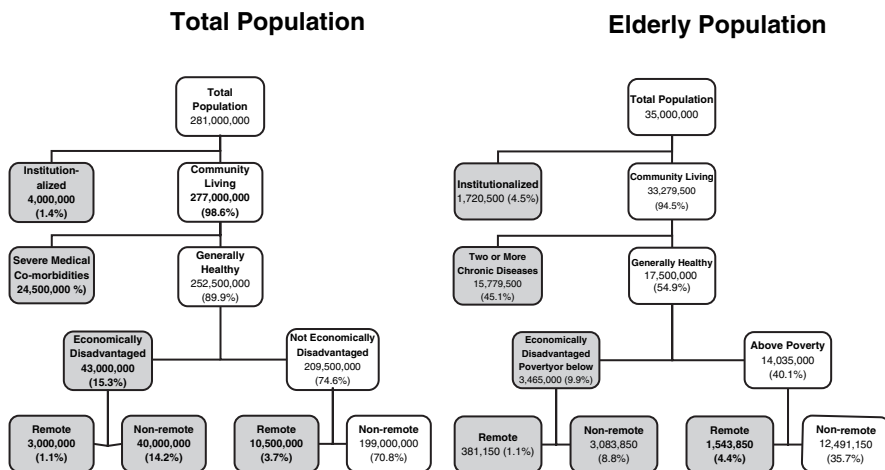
Total Population

Total Population 281,000,000

Institutionalized 4,000,000 (1.4%)

Community Living 277,000,000 (98.6%)

Severe Medical Co-morbidities 24,500,000 %)

Generally Healthy 252,500,000 (89.9%)

Economically Disadvantaged 43,000,000 (15.3%)

Not Economically Disadvantaged 209,500,000 (74.6%)

Remote 3,000,000 (1.1%)

Non-remote 40,000,000 (14.2%)

Remote 10,500,000 (3.7%)

Non-remote 199,000,000 (70.8%)

Elderly Population

Total Population 35,000,000

Institutionalized 1,720,500 (4.5%)

Community Living 33,279,500 (94.5%)

Two or More Chronic Diseases 15,779,500 (45.1%)

Generally Healthy 17,500,000 (54.9%)

Economically Disadvantaged Povertyor below 3,465,000 (9.9%)

Above Poverty 14,035,000 (40.1%)

Remote 381,150 (1.1%)

Non-remote 3,083,850 (8.8%)

Remote 1,543,850 (4.4%)

Non-remote 12,491,150 (35.7%)